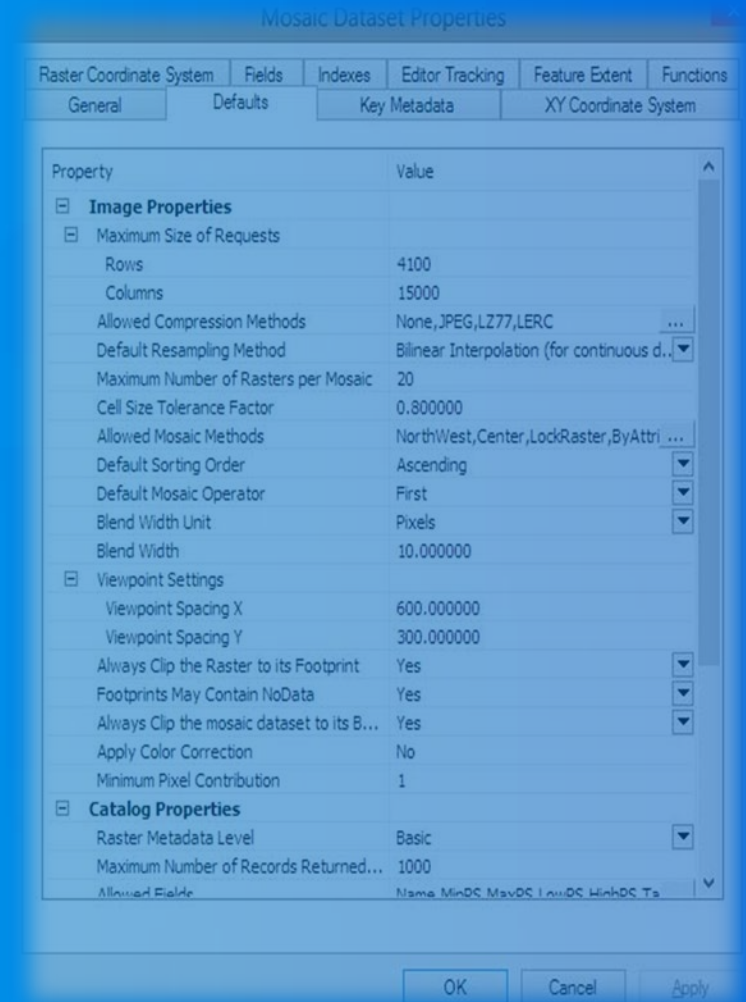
Mosaic Dataset Properties

Raster Coordinate System | Fields | Indexes | Editor Tracking | Feature Extent | Functions
General | Defaults | Key Metadata | XY Coordinate System

| Property | Value |
|---|---|
| Image Properties | |
| Maximum Size of Requests | |
| Rows | 4100 |
| Columns | 15000 |
| Allowed Compression Methods | None,JPEG,LZ77,LERC ... |
| Default Resampling Method | Bilinear Interpolation (for continuous d... |
| Maximum Number of Rasters per Mosaic | 20 |
| Cell Size Tolerance Factor | 0.800000 |
| Allowed Mosaic Methods | NorthWest,Center,LockRaster,ByAttri ... |
| Default Sorting Order | Ascending |
| Default Mosaic Operator | First |
| Blend Width Unit | Pixels |
| Blend Width | 10.000000 |
| Viewpoint Settings | |
| Viewpoint Spacing X | 600.000000 |
| Viewpoint Spacing Y | 300.000000 |
| Always Clip the Raster to its Footprint | Yes |
| Footprints May Contain NoData | Yes |
| Always Clip the mosaic dataset to its B... | Yes |
| Apply Color Correction | No |
| Minimum Pixel Contribution | 1 |
| Catalog Properties | |
| Raster Metadata Level | Basic |
| Maximum Number of Records Returned... | 1000 |
| Allowed Fields | Name,MinPS,MaxPS,LowPS,HighPS,Ta... |

OK Cancel Apply